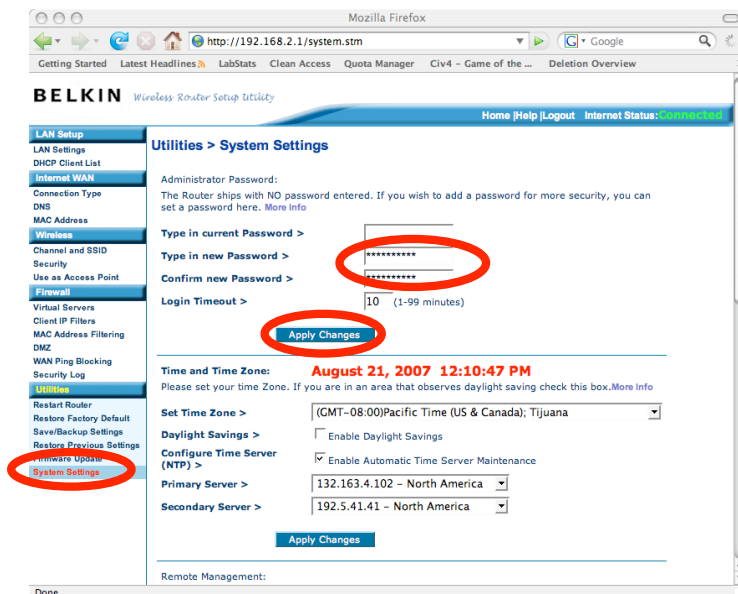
Mozilla Firefox

http://192.168.2.1/system.stm

Google

Getting Started Latest Headlines LabStats Clean Access Quota Manager Civ4 – Game of the ... Deletion Overview

BELKIN Wireless Router Setup Utility

Home |Help |Logout Internet Status:Connected

LAN Setup
LAN Settings
DHCP Client List
Internet WAN
Connection Type
DNS
MAC Address
Wireless
Channel and SSID
Security
Use as Access Point
Firewall
Virtual Servers
Client IP Filters
MAC Address Filtering
DMZ
WAN Ping Blocking
Security Log
Utilities
Restart Router
Restore Factory Default
Save/Backup Settings
Restore Previous Settings
Firmware Update
System Settings

Utilities > System Settings

Administrator Password:
The Router ships with NO password entered. If you wish to add a password for more security, you can set a password here. More Info

Type in current Password >
Type in new Password > **********
Confirm new Password > **********
Login Timeout > 10 (1-99 minutes)

Apply Changes

Time and Time Zone: August 21, 2007 12:10:47 PM
Please set your time Zone. If you are in an area that observes daylight saving check this box.More Info

Set Time Zone > (GMT-08:00)Pacific Time (US & Canada); Tijuana
Daylight Savings > Enable Daylight Savings
Configure Time Server (NTP) > Enable Automatic Time Server Maintenance
Primary Server > 132.163.4.102 – North America
Secondary Server > 192.5.41.41 – North America

Apply Changes

Remote Management:

Done